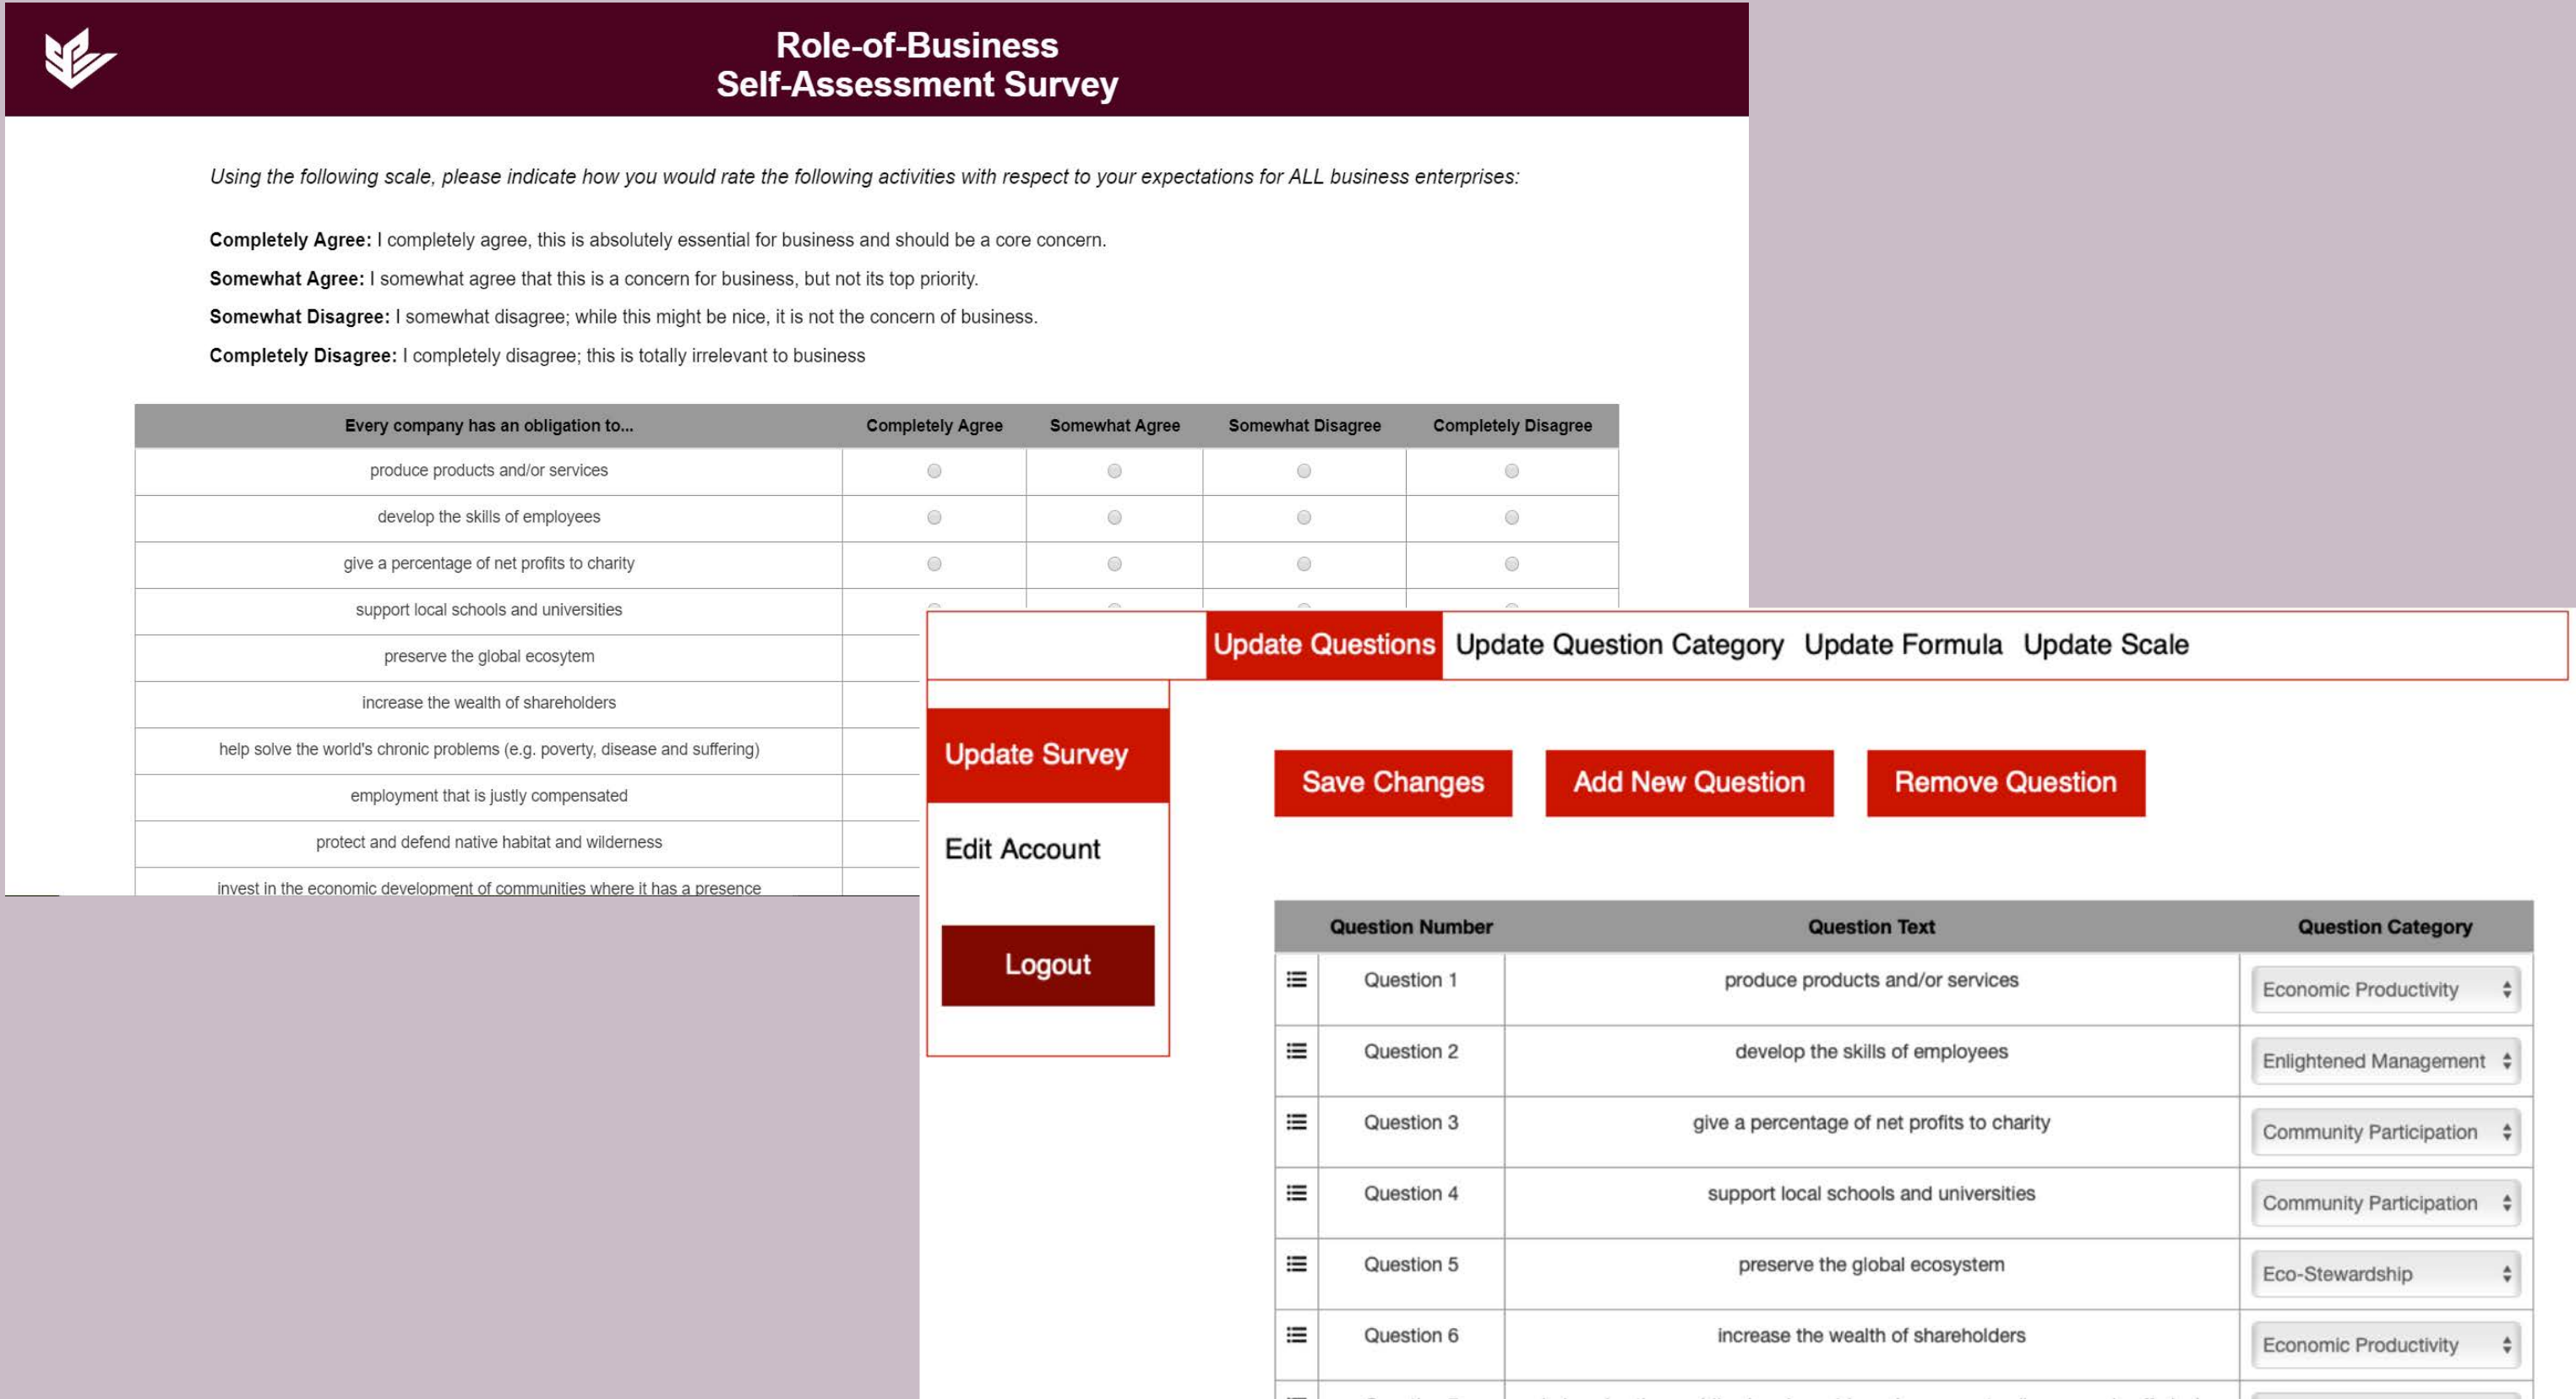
Role-of-Business
Self-Assessment Survey

Using the following scale, please indicate how you would rate the following activities with respect to your expectations for ALL business enterprises:

**Completely Agree:** I completely agree, this is absolutely essential for business and should be a core concern.

**Somewhat Agree:** I somewhat agree that this is a concern for business, but not its top priority.

**Somewhat Disagree:** I somewhat disagree; while this might be nice, it is not the concern of business.

**Completely Disagree:** I completely disagree; this is totally irrelevant to business

| Every company has an obligation to... | Completely Agree | Somewhat Agree | Somewhat Disagree | Completely Disagree |
|---|---|---|---|---|
| produce products and/or services | | | | |
| develop the skills of employees | | | | |
| give a percentage of net profits to charity | | | | |
| support local schools and universities | | | | |
| preserve the global ecosytem | | | | |
| increase the wealth of shareholders | | | | |
| help solve the world's chronic problems (e.g. poverty, disease and suffering) | | | | |
| employment that is justly compensated | | | | |
| protect and defend native habitat and wilderness | | | | |
| invest in the economic development of communities where it has a presence | | | | |

Update Questions Update Question Category Update Formula Update Scale

Update Survey

Edit Account

Logout

Save Changes Add New Question Remove Question

| | Question Number | Question Text | Question Category |
|---|---|---|---|
| | Question 1 | produce products and/or services | Economic Productivity |
| | Question 2 | develop the skills of employees | Enlightened Management |
| | Question 3 | give a percentage of net profits to charity | Community Participation |
| | Question 4 | support local schools and universities | Community Participation |
| | Question 5 | preserve the global ecosystem | Eco-Stewardship |
| | Question 6 | increase the wealth of shareholders | Economic Productivity |